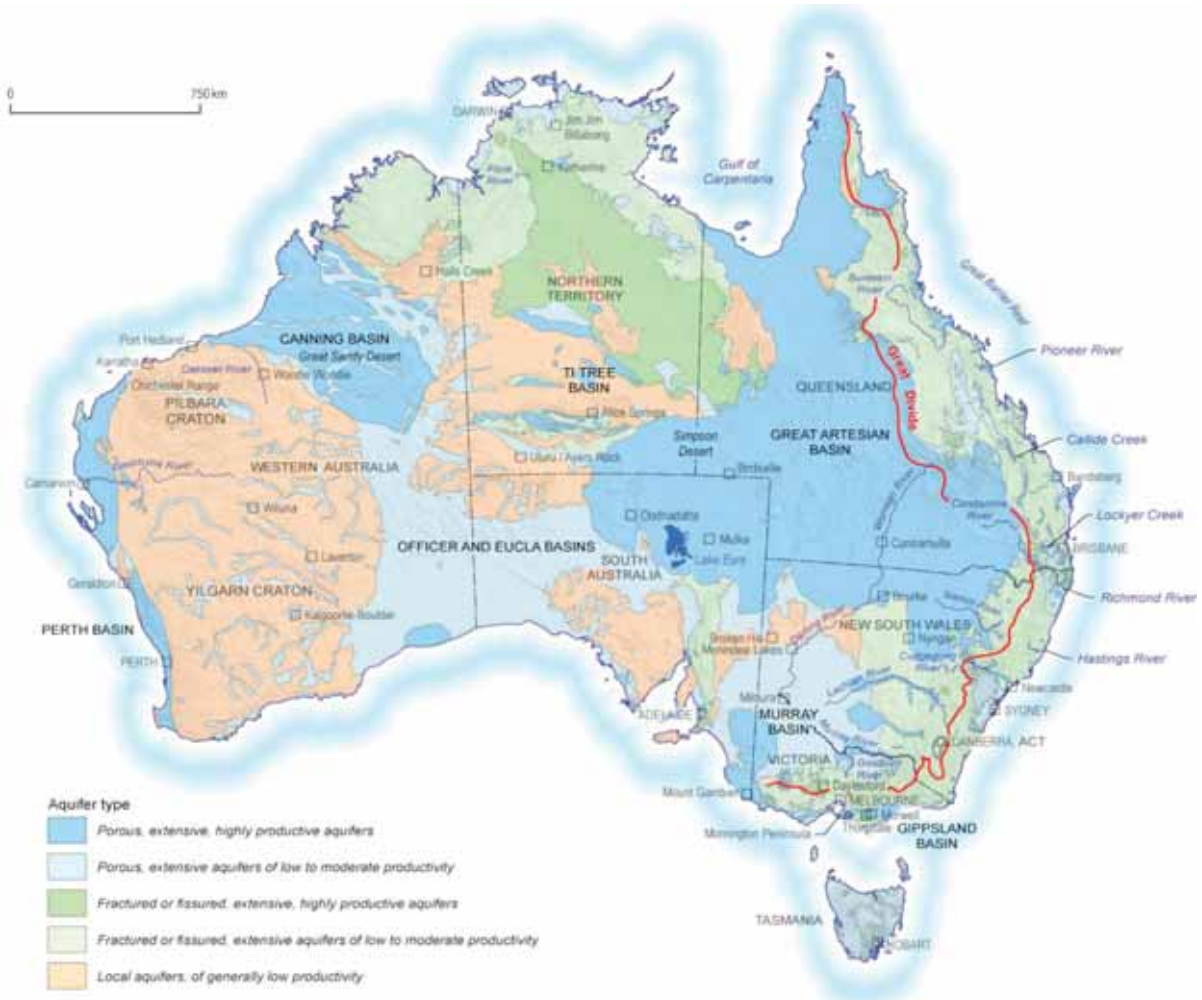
0
750 km

DARWIN
Jim Jim Billabong
Katherine
Gulf of Carpentaria
Great Barrier Reef
Halls Creek
NORTHERN TERRITORY
Burdekin River
Port Hedland
Karratha
CANNING BASIN
Great Sandy Desert
Woodie Woodie
Pioneer River
Chichester Range
PILBARA CRATON
TI TREE BASIN
QUEENSLAND
Great Dividing
Alice Springs
Simpson Desert
GREAT ARTESIAN BASIN
Callide Creek
WESTERN AUSTRALIA
Uluru / Ayers Rock
Birdsville
Bundaberg
Carnarvon
Wiluna
Oodnadatta
Mulka
Condamine River
Lockyer Creek
OFFICER AND EUCLA BASINS
SOUTH AUSTRALIA
Lake Eyre
Cunnamulla
BRISBANE
Laverton
Geraldton
YILGARN CRATON
Richmond River
Kalgoorlie-Boulder
Bourke
NEW SOUTH WALES
PERTH BASIN
Broken Hill
Menindee Lakes
Narrabri
Hastings River
PERTH
Newcastle
Mildura
ADELAIDE
MURRAY BASIN
SYDNEY
CANBERRA ACT
VICTORIA
Mount Gambier
Daylesford
MELBOURNE
Mornington Peninsula
Morwell
GIPPSLAND BASIN
TASMANIA
HOBART

Aquifer type
Porous, extensive, highly productive aquifers
Porous, extensive aquifers of low to moderate productivity
Fractured or fissured, extensive, highly productive aquifers
Fractured or fissured, extensive aquifers of low to moderate productivity
Local aquifers, of generally low productivity